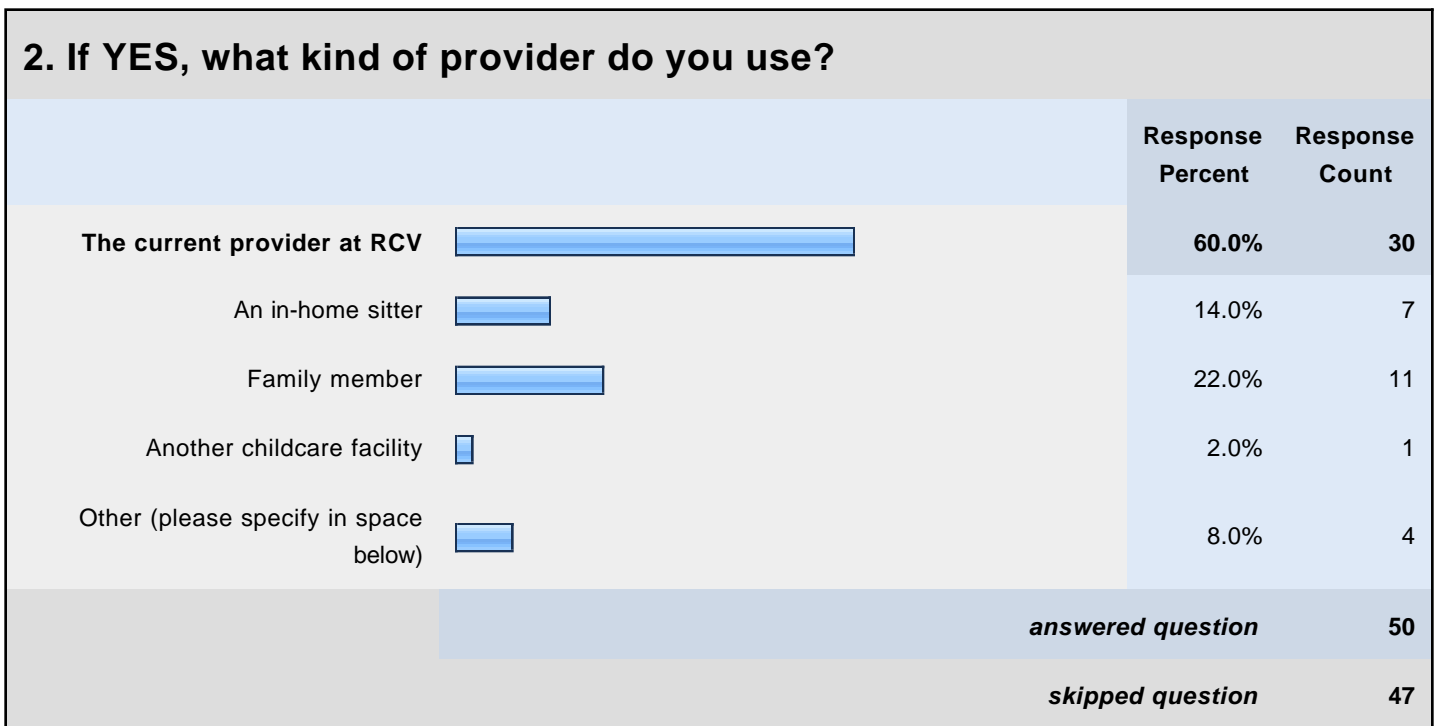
2. If YES, what kind of provider do you use?

| | Response Percent | Response Count |
|---|---|---|
| The current provider at RCV | 60.0% | 30 |
| An in-home sitter | 14.0% | 7 |
| Family member | 22.0% | 11 |
| Another childcare facility | 2.0% | 1 |
| Other (please specify in space below) | 8.0% | 4 |
| answered question | | 50 |
| skipped question | | 47 |